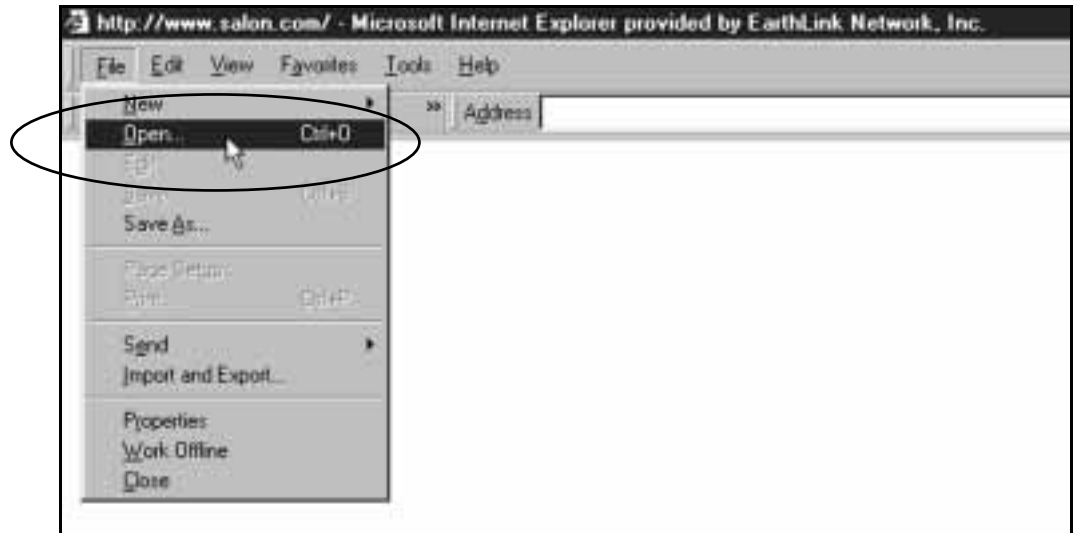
http://www.salon.com/ - Microsoft Internet Explorer provided by EarthLink Network, Inc.

File Edit View Favorites Tools Help

» Address

New
Open... Ctrl+O
Edit
Save Ctrl+S
Save As...
Page Setup...
Print... Ctrl+P
Send
Import and Export...
Properties
Work Offline
Close